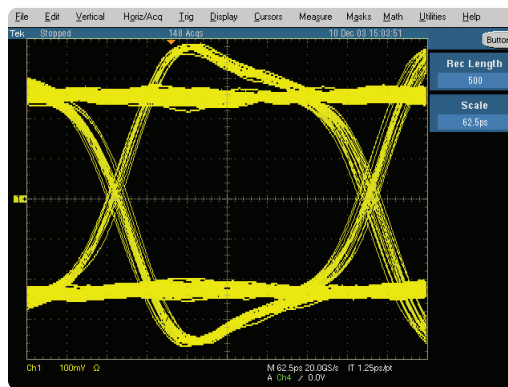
File Edit Vertical Horiz/Acq Trig Display Cursors Measure Masks Math Utilities Help

Tek Stopped 148 Acqs 10 Dec 03 15:03:51

Butto

Rec Length
500

Scale
62.5ps

Ch1 100mV Ω

M 62.5ps 20.0GS/s IT 1.25ps/pt
A Ch4 ƒ 0.0V